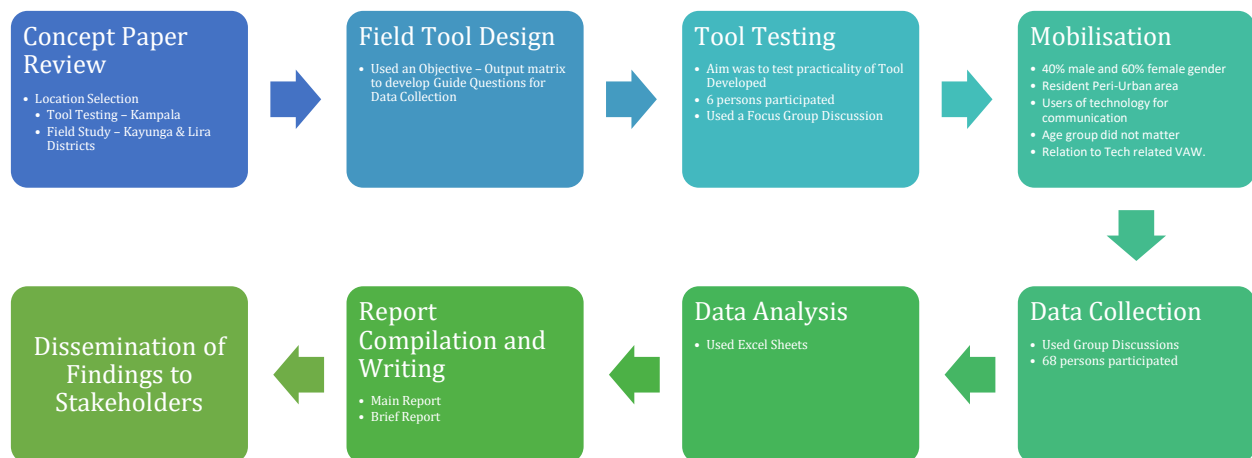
Concept Paper Review

- Location Selection
  - Tool Testing – Kampala
  - Field Study – Kayunga & Lira Districts

Field Tool Design

- Used an Objective – Output matrix to develop Guide Questions for Data Collection

Tool Testing

- Aim was to test practicality of Tool Developed
- 6 persons participated
- Used a Focus Group Discussion

Mobilisation

- 40% male and 60% female gender
- Resident Peri-Urban area
- Users of technology for communication
- Age group did not matter
- Relation to Tech related VAW.

Data Collection

- Used Group Discussions
- 68 persons participated

Data Analysis

- Used Excel Sheets

Report Compilation and Writing

- Main Report
- Brief Report

Dissemination of Findings to Stakeholders